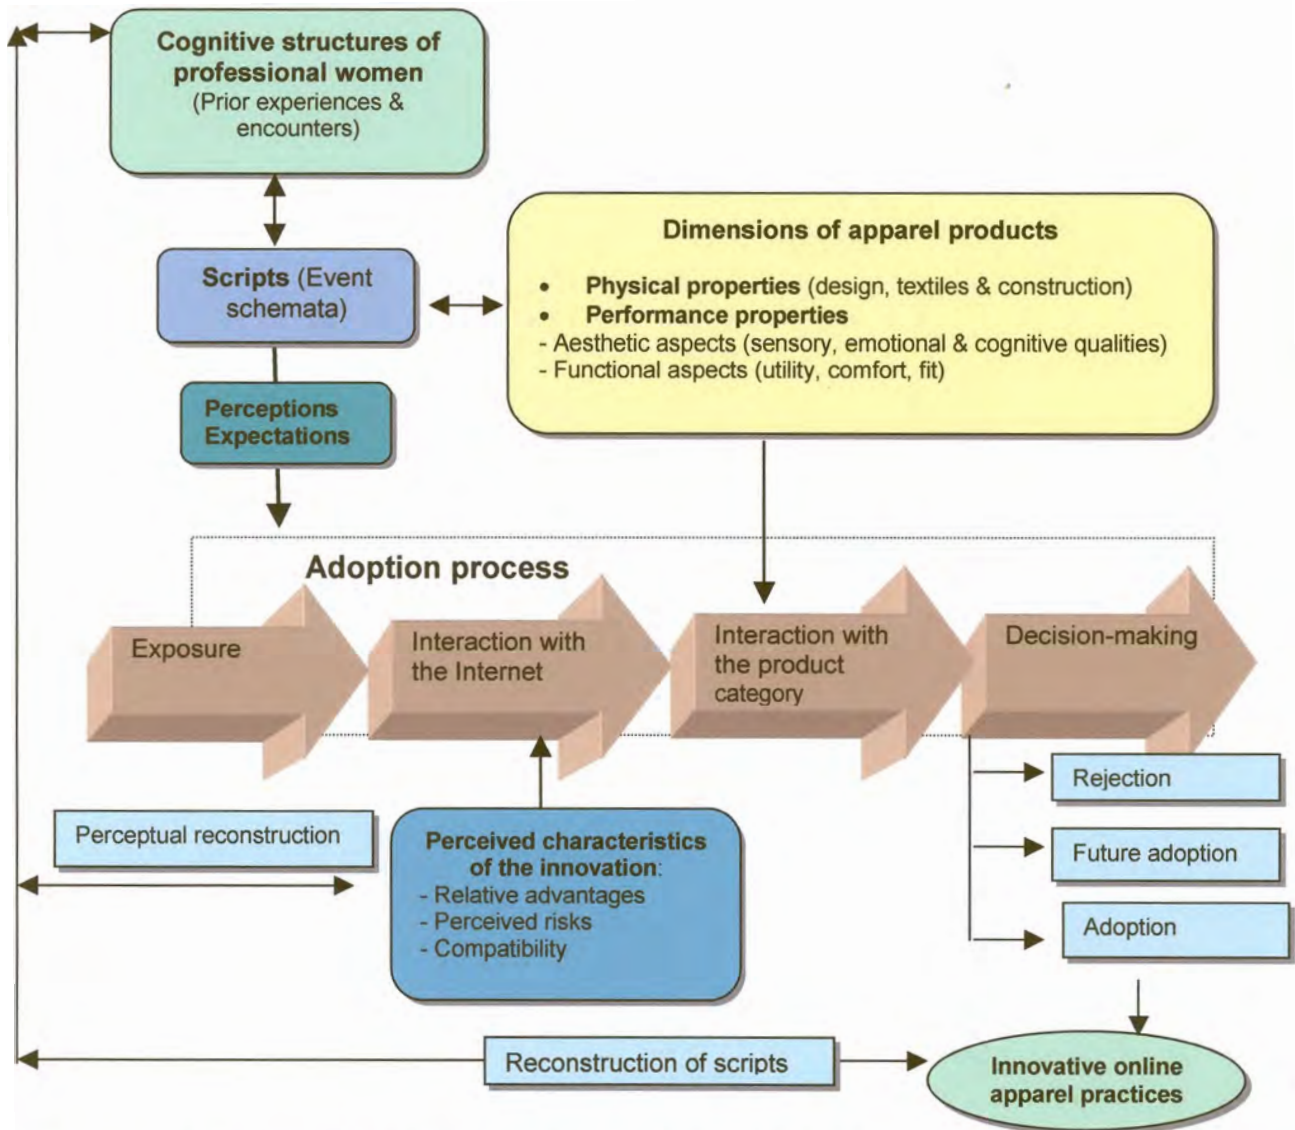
Cognitive structures of professional women
(Prior experiences & encounters)

Scripts (Event schemata)

Dimensions of apparel products

• Physical properties (design, textiles & construction)
• Performance properties
- Aesthetic aspects (sensory, emotional & cognitive qualities)
- Functional aspects (utility, comfort, fit)

Perceptions
Expectations

Adoption process

Exposure

Interaction with the Internet

Interaction with the product category

Decision-making

Rejection

Future adoption

Adoption

Perceptual reconstruction

Perceived characteristics of the innovation:
- Relative advantages
- Perceived risks
- Compatibility

Reconstruction of scripts

Innovative online apparel practices